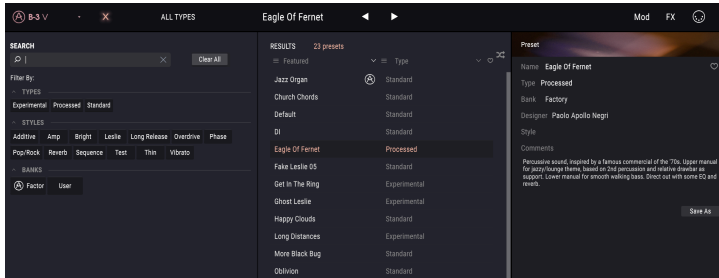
B-3 V

ALL TYPES

Eagle Of Fernet

Mod FX

SEARCH

Clear All

Filter By:

TYPES

Experimental Processed Standard

STYLES

Additive Amp Bright Leslie Long Release Overdrive Phase

Pop/Rock Reverb Sequence Test Thin Vibrato

BANKS

Factory User

RESULTS 23 presets

Featured Type

| | |
|---|---|
| Jazz Organ | Standard |
| Church Chords | Standard |
| Default | Standard |
| DI | Standard |
| Eagle Of Fernet | Processed |
| Fake Leslie 05 | Standard |
| Get In The Ring | Experimental |
| Ghost Leslie | Experimental |
| Happy Clouds | Standard |
| Long Distances | Experimental |
| More Black Bug | Standard |
| Oblivion | Standard |

Preset

Name Eagle Of Fernet

Type Processed

Bank Factory

Designer Paolo Apollo Negri

Style

Comments

Percussive sound, inspired by a famous commercial of the '70s. Upper manual for jazzy/lounge theme, based on 2nd percussion and relative drawbar as support. Lower manual for smooth walking bass. Direct out with some EQ and reverb.

Save As